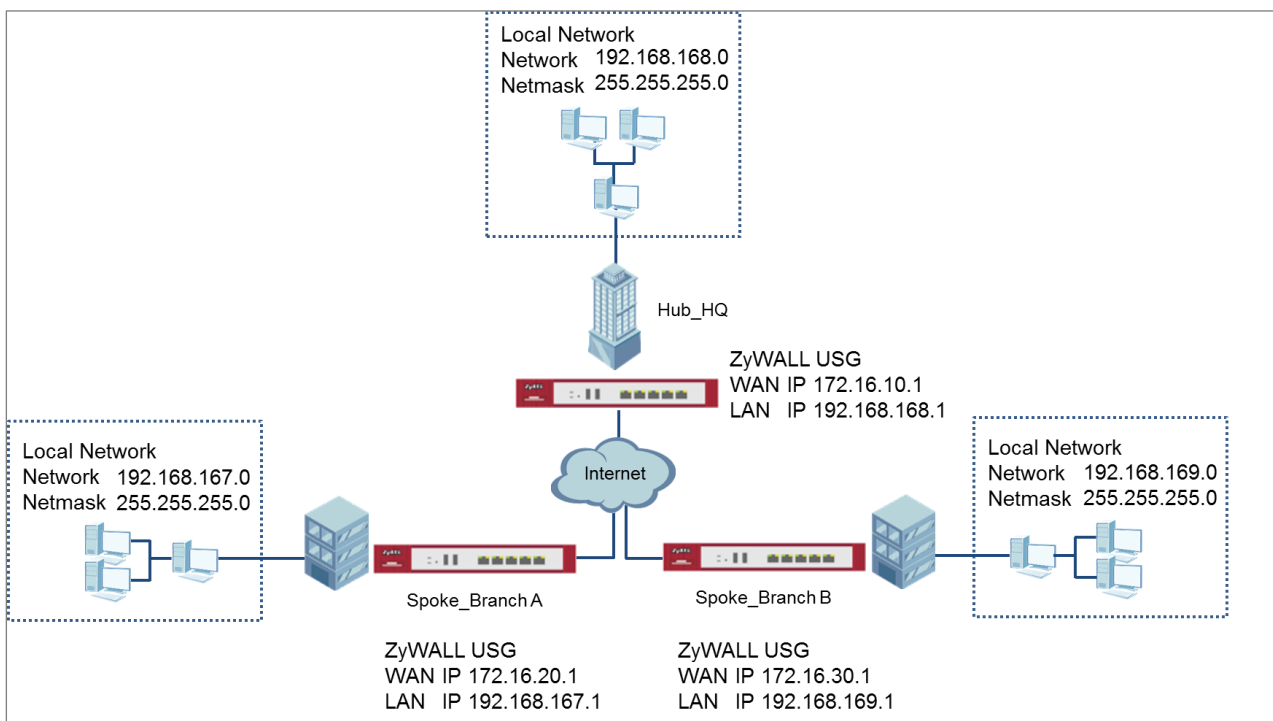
Local Network
Network 192.168.168.0
Netmask 255.255.255.0

Hub_HQ

ZyWALL USG
WAN IP 172.16.10.1
LAN IP 192.168.168.1

Local Network
Network 192.168.167.0
Netmask 255.255.255.0

Internet

Local Network
Network 192.168.169.0
Netmask 255.255.255.0

Spoke_Branch A

Spoke_Branch B

ZyWALL USG
WAN IP 172.16.20.1
LAN IP 192.168.167.1

ZyWALL USG
WAN IP 172.16.30.1
LAN IP 192.168.169.1